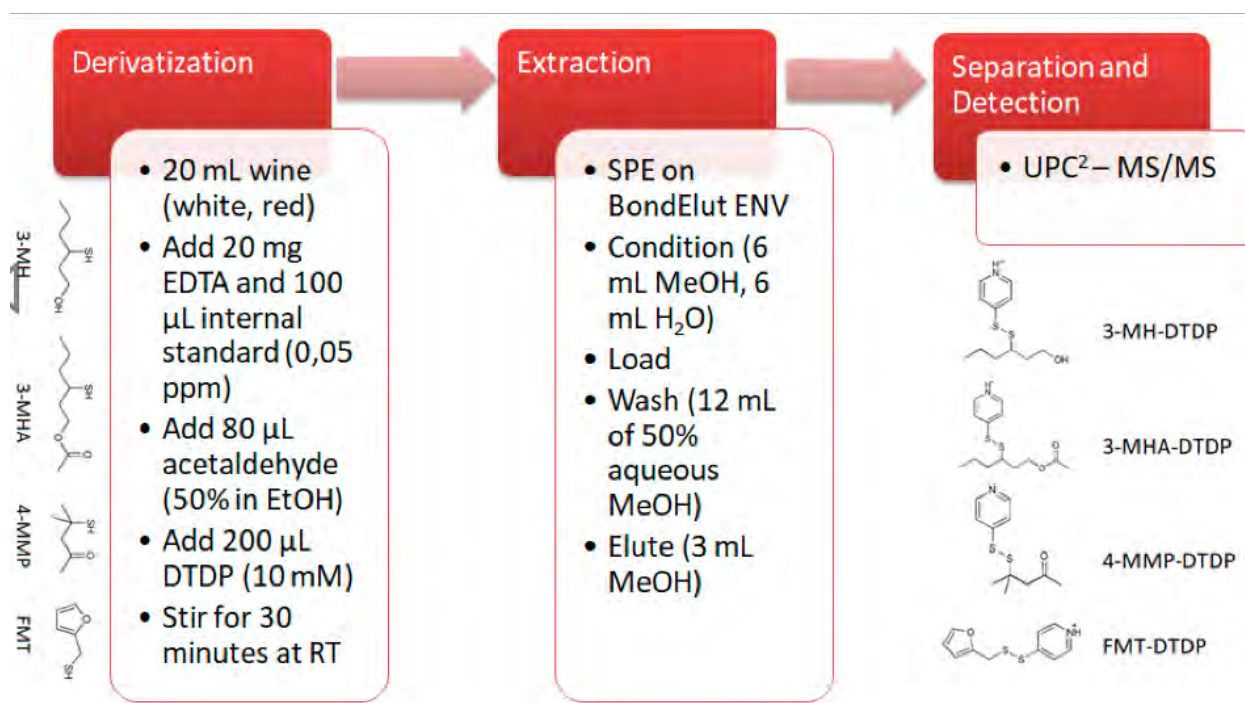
Derivatization

- 20 mL wine (white, red)
- Add 20 mg EDTA and 100 µL internal standard (0,05 ppm)
- Add 80 µL acetaldehyde (50% in EtOH)
- Add 200 µL DTDP (10 mM)
- Stir for 30 minutes at RT

3-MH SH OH
3-MHA SH O
4-MMP SH O
FMT O SH

Extraction

- SPE on BondElut ENV
- Condition (6 mL MeOH, 6 mL $H_2O$)
- Load
- Wash (12 mL of 50% aqueous MeOH)
- Elute (3 mL MeOH)

Separation and Detection

- UPC$^2$ – MS/MS

$NH^+$ S S OH 3-MH-DTDP
$NH^+$ S S O O 3-MHA-DTDP
N S S O 4-MMP-DTDP
O S S $NH^+$ FMT-DTDP